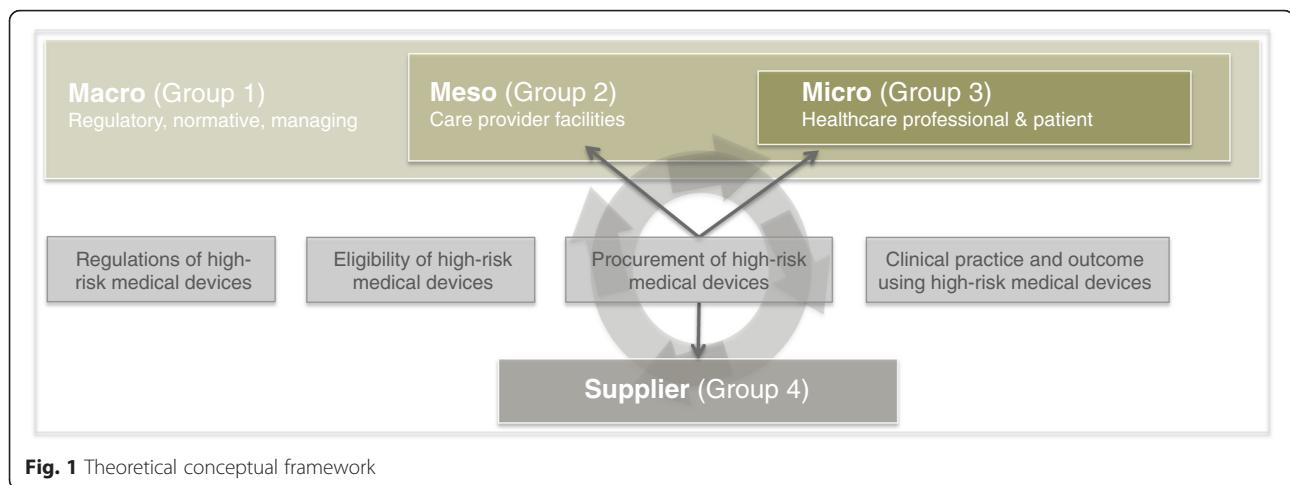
Macro (Group 1)
Regulatory, normative, managing

Meso (Group 2)
Care provider facilities

Micro (Group 3)
Healthcare professional & patient

Regulations of high-risk medical devices

Eligibility of high-risk medical devices

Procurement of high-risk medical devices

Clinical practice and outcome using high-risk medical devices

Supplier (Group 4)

Fig. 1 Theoretical conceptual framework